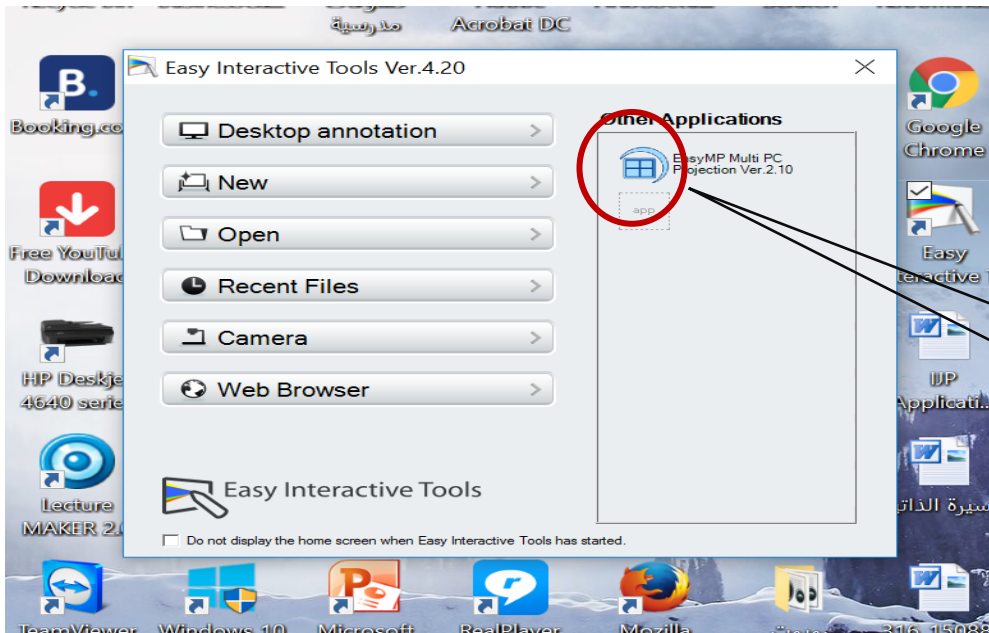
مدرسية
Acrobat DC

Booking.co
Free YouTu Downloac
HP Deskje 4640 serie
Lecture MAKER 2.
Google Chrome
Easy nteractive T
IJP Applicati
سيرة الذات

Easy Interactive Tools Ver.4.20

Desktop annotation
New
Open
Recent Files
Camera
Web Browser

Other Applications
EasyMP Multi PC Projection Ver.2.10
app

Easy Interactive Tools

Do not display the home screen when Easy Interactive Tools has started.

TeamViewer
Windows 10
Microsoft
RealPlayer
Mozilla
316_15088